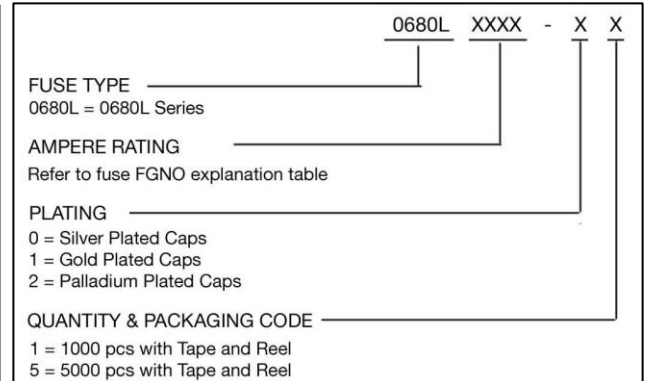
0680L XXXX - X X

FUSE TYPE
0680L = 0680L Series

AMPERE RATING
Refer to fuse FGNO explanation table

PLATING
0 = Silver Plated Caps
1 = Gold Plated Caps
2 = Palladium Plated Caps

QUANTITY & PACKAGING CODE
1 = 1000 pcs with Tape and Reel
5 = 5000 pcs with Tape and Reel